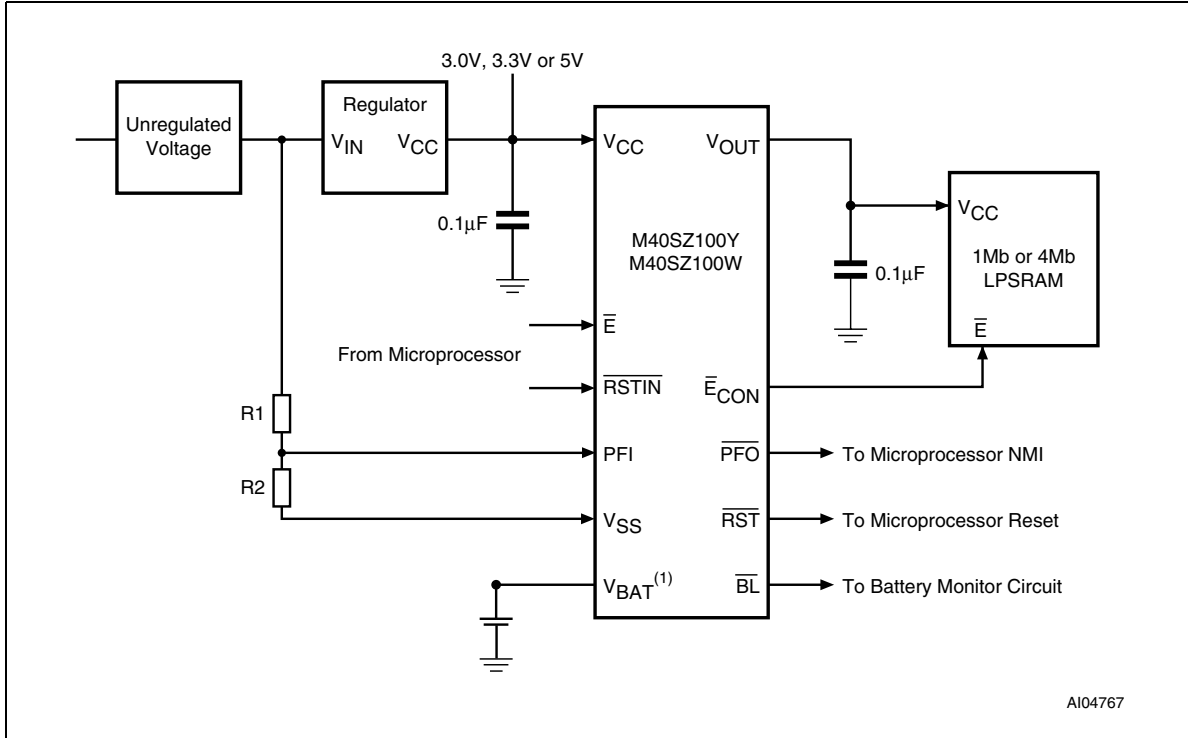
3.0V, 3.3V or 5V

Unregulated Voltage

Regulator

$V_{IN}$ $V_{CC}$

$0.1\mu F$

$V_{CC}$ $V_{OUT}$

M40SZ100Y
M40SZ100W

$\overline{E}$

From Microprocessor

$\overline{RSTIN}$ $\overline{E}_{CON}$

R1

PFI $\overline{PFO}$ To Microprocessor NMI

R2

$V_{SS}$ $\overline{RST}$ To Microprocessor Reset

$V_{BAT}^{(1)}$ $\overline{BL}$ To Battery Monitor Circuit

$0.1\mu F$

$V_{CC}$

1Mb or 4Mb
LPSRAM

$\overline{E}$

AI04767